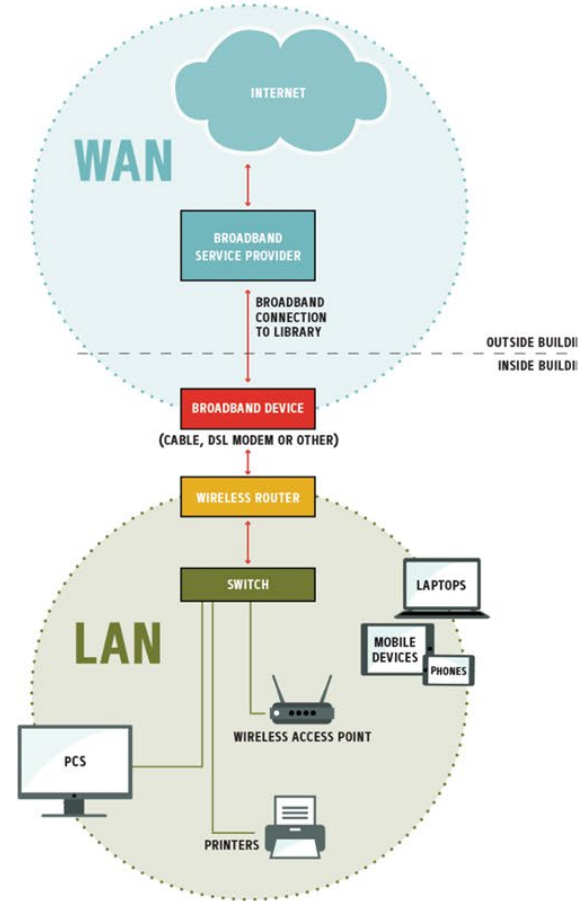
INTERNET

WAN

BROADBAND SERVICE PROVIDER

BROADBAND CONNECTION TO LIBRARY

OUTSIDE BUILDI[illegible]

INSIDE BUILDI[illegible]

BROADBAND DEVICE

(CABLE, DSL MODEM OR OTHER)

WIRELESS ROUTER

SWITCH

LAPTOPS

LAN

MOBILE DEVICES

PHONES

WIRELESS ACCESS POINT

PCS

PRINTERS